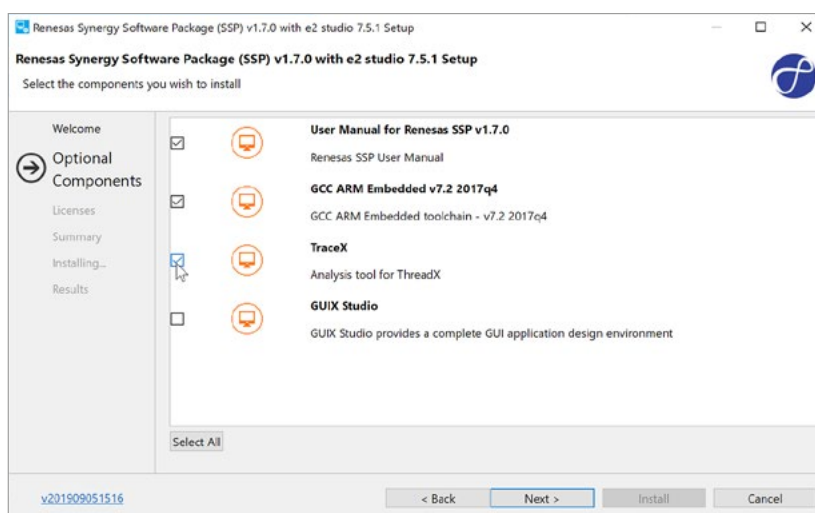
Renesas Synergy Software Package (SSP) v1.7.0 with e2 studio 7.5.1 Setup

Renesas Synergy Software Package (SSP) v1.7.0 with e2 studio 7.5.1 Setup

Select the components you wish to install

Welcome

Optional Components

Licenses

Summary

Installing...

Results

User Manual for Renesas SSP v1.7.0

Renesas SSP User Manual

GCC ARM Embedded v7.2 2017q4

GCC ARM Embedded toolchain - v7.2 2017q4

TraceX

Analysis tool for ThreadX

GUIX Studio

GUIX Studio provides a complete GUI application design environment

Select All

v201909051516

< Back

Next >

Install

Cancel